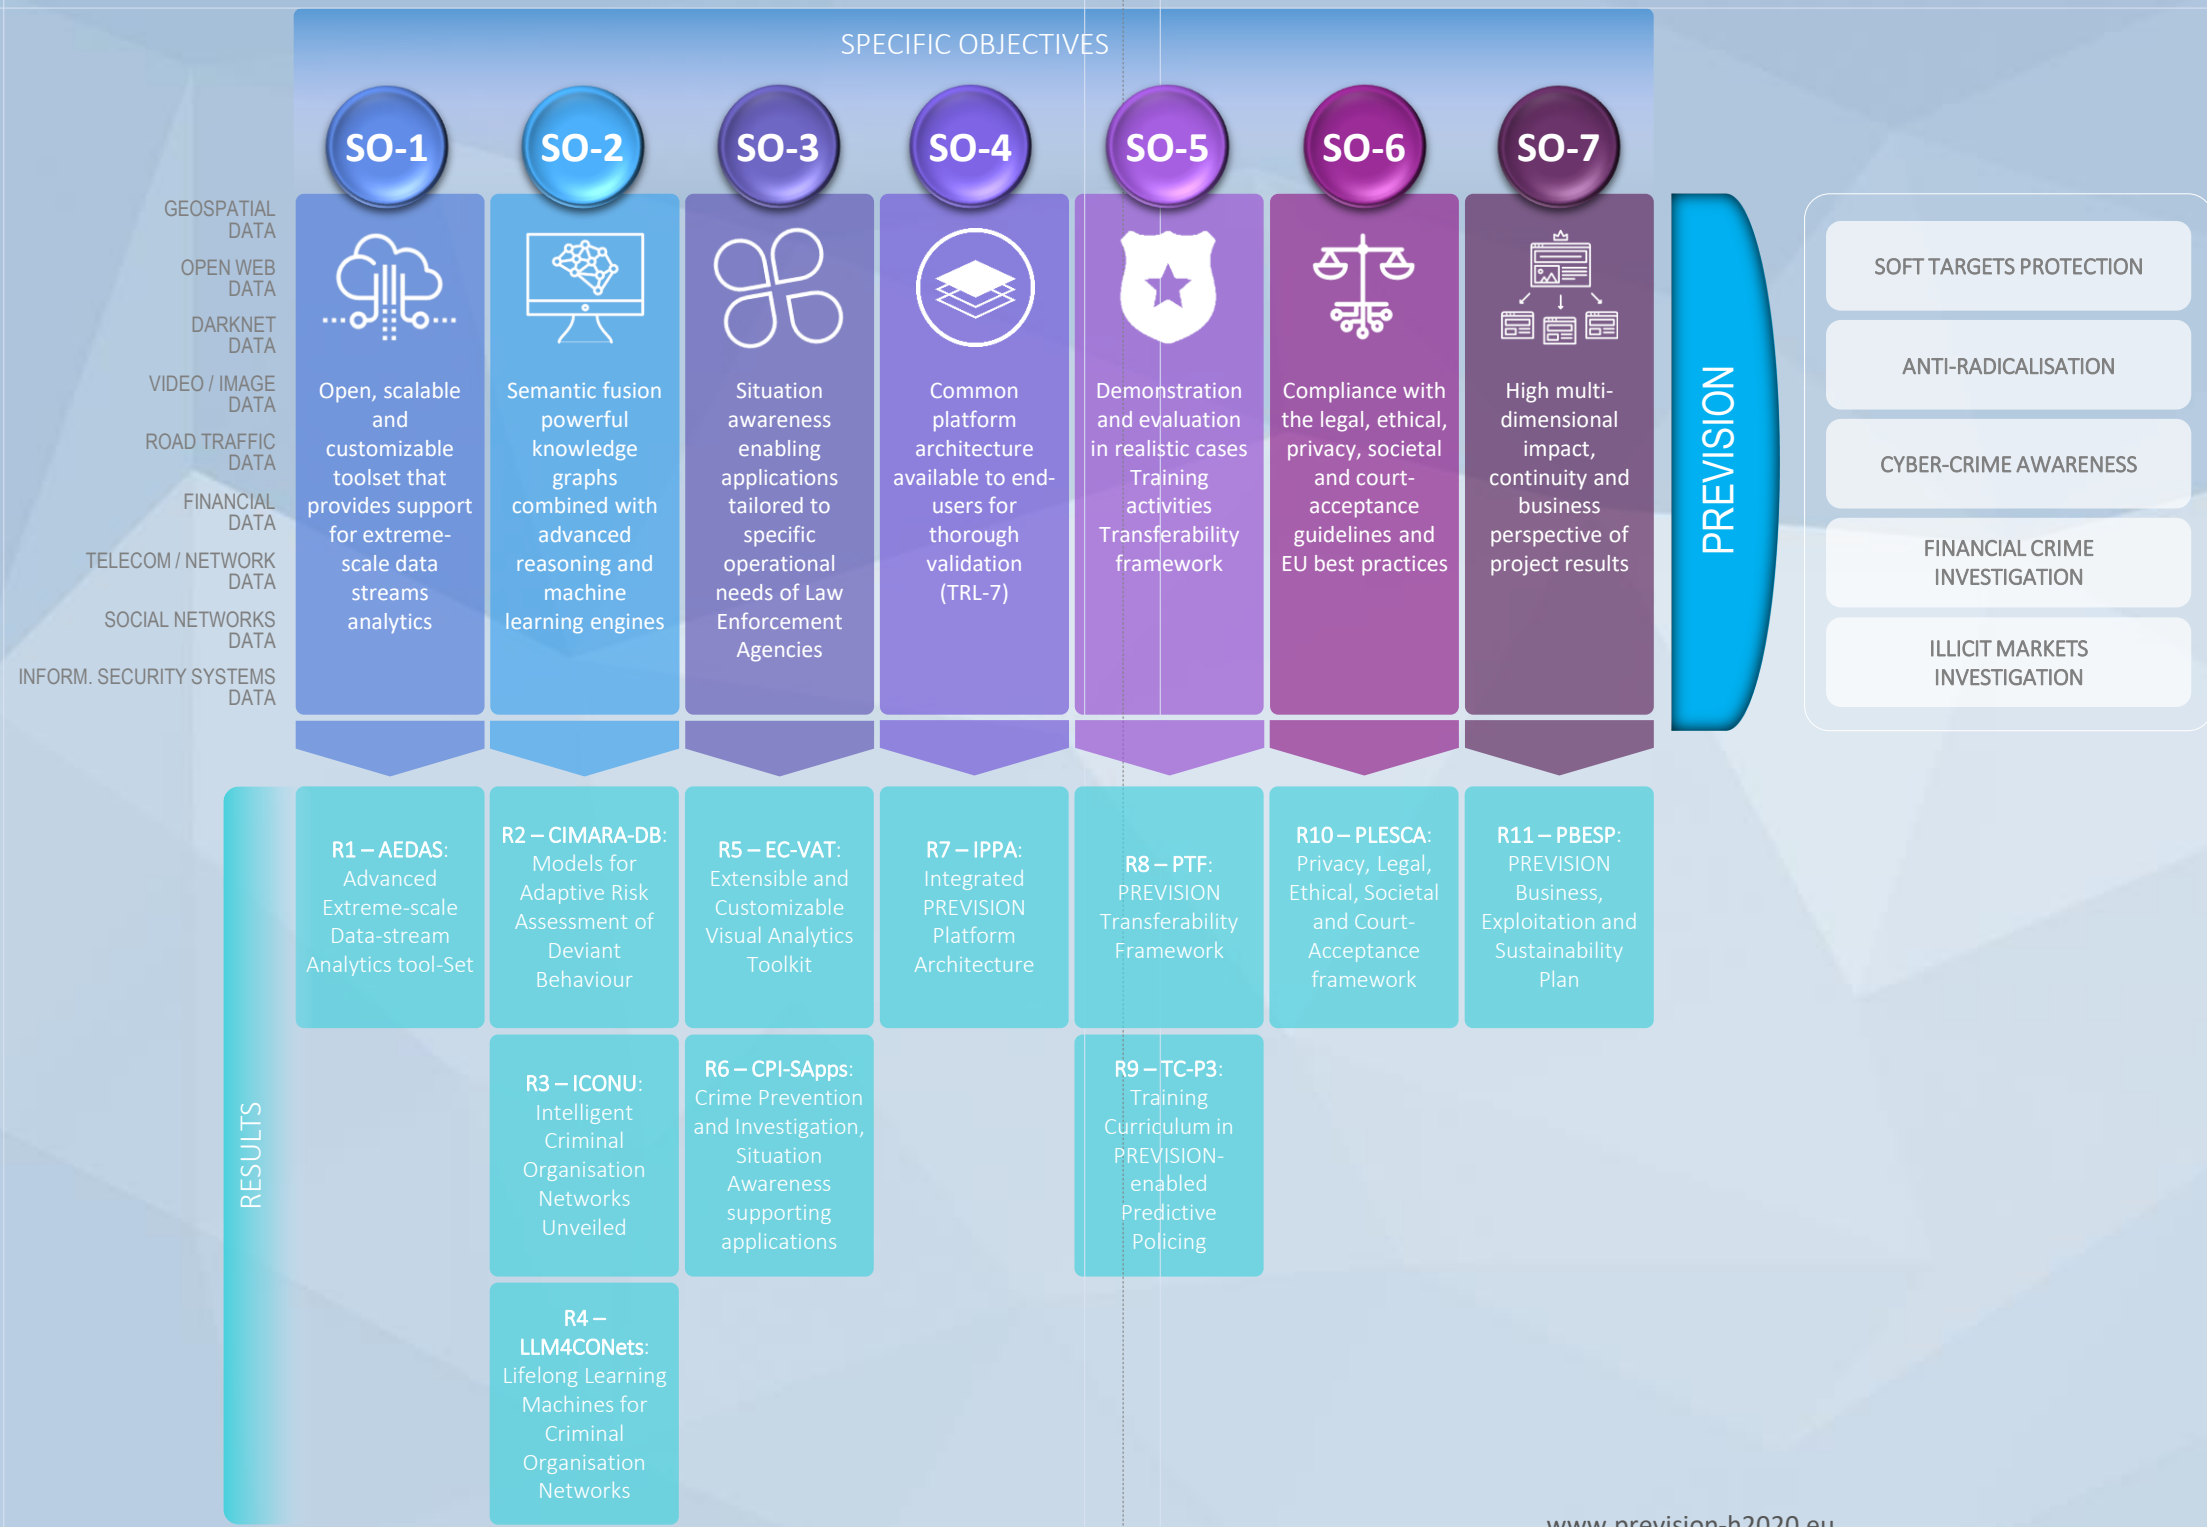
SPECIFIC OBJECTIVES

GEOSPATIAL DATA
OPEN WEB DATA
DARKNET DATA
VIDEO / IMAGE DATA
ROAD TRAFFIC DATA
FINANCIAL DATA
TELECOM / NETWORK DATA
SOCIAL NETWORKS DATA
INFORM. SECURITY SYSTEMS DATA

SO-1
Open, scalable and customizable toolset that provides support for extreme-scale data streams analytics

SO-2
Semantic fusion powerful knowledge graphs combined with advanced reasoning and machine learning engines

SO-3
Situation awareness enabling applications tailored to specific operational needs of Law Enforcement Agencies

SO-4
Common platform architecture available to end-users for thorough validation (TRL-7)

SO-5
Demonstration and evaluation in realistic cases Training activities Transferability framework

SO-6
Compliance with the legal, ethical, privacy, societal and court-acceptance guidelines and EU best practices

SO-7
High multi-dimensional impact, continuity and business perspective of project results

PREVISION

SOFT TARGETS PROTECTION
ANTI-RADICALISATION
CYBER-CRIME AWARENESS
FINANCIAL CRIME INVESTIGATION
ILLICIT MARKETS INVESTIGATION

RESULTS

R1 – AEDAS: Advanced Extreme-scale Data-stream Analytics tool-Set

R2 – CIMARA-DB: Models for Adaptive Risk Assessment of Deviant Behaviour

R5 – EC-VAT: Extensible and Customizable Visual Analytics Toolkit

R7 – IPPA: Integrated PREVISION Platform Architecture

R8 – PTF: PREVISION Transferability Framework

R10 – PLESCA: Privacy, Legal, Ethical, Societal and Court-Acceptance framework

R11 – PBESP: PREVISION Business, Exploitation and Sustainability Plan

R3 – ICONU: Intelligent Criminal Organisation Networks Unveiled

R6 – CPI-SApps: Crime Prevention and Investigation, Situation Awareness supporting applications

R9 – TC-P3: Training Curriculum in PREVISION-enabled Predictive Policing

R4 – LLM4CONets: Lifelong Learning Machines for Criminal Organisation Networks

www.prevision-h2020.eu